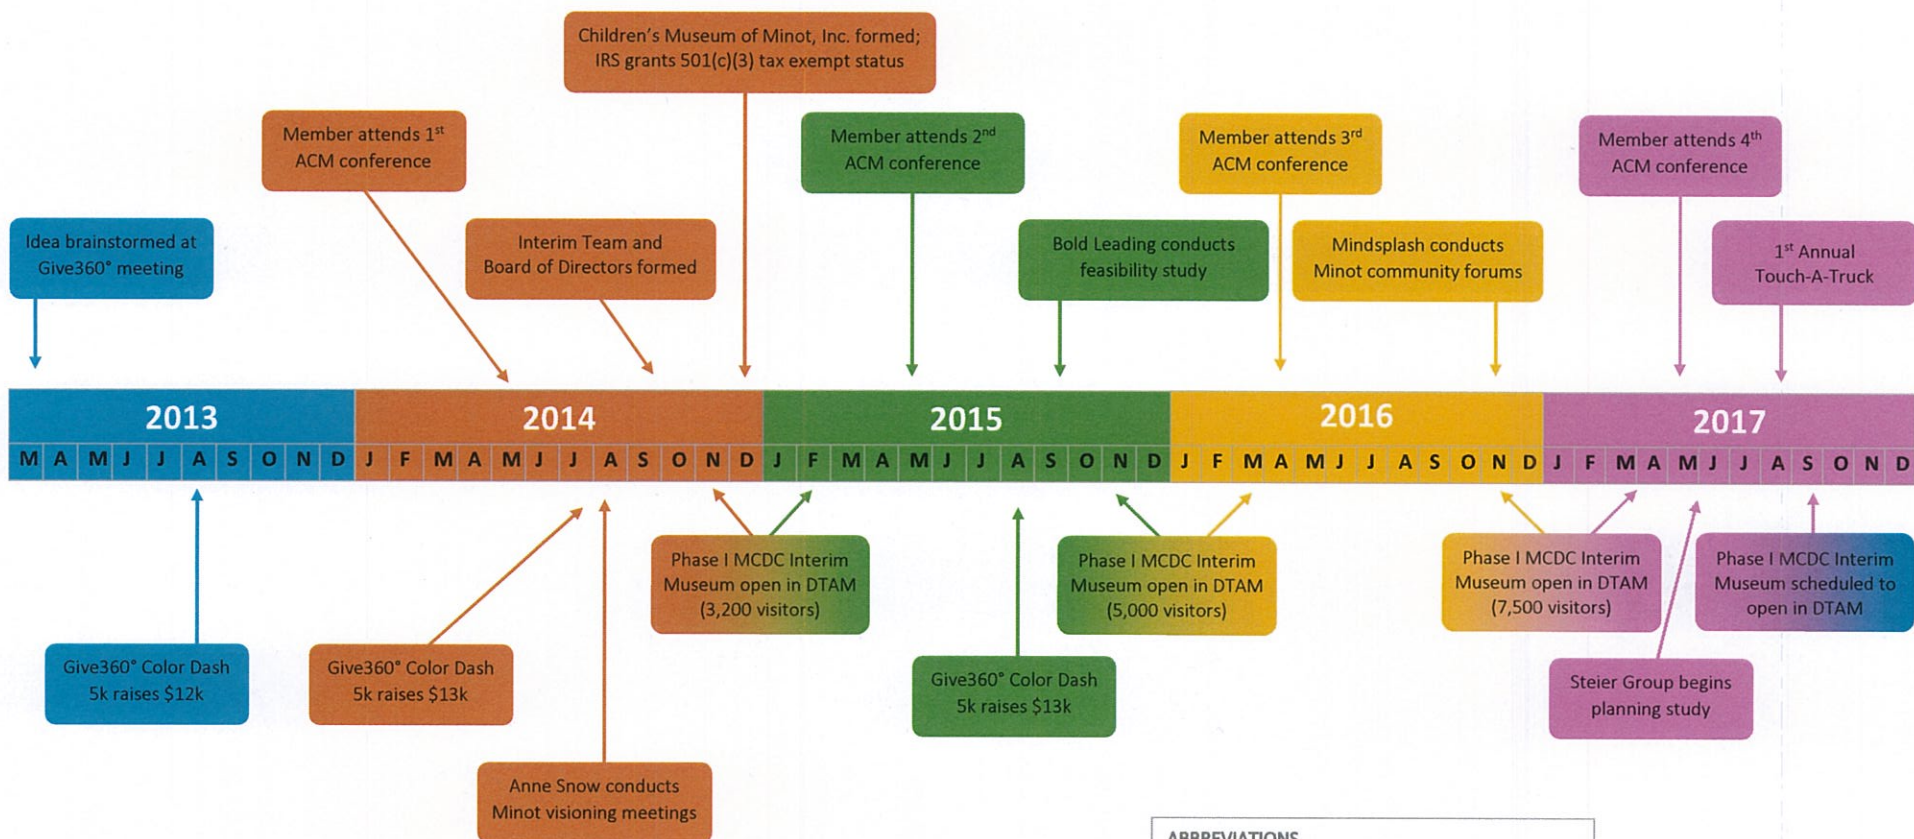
Children's Museum of Minot, Inc. formed; IRS grants 501(c)(3) tax exempt status

Member attends $1^{st}$ ACM conference

Member attends $2^{nd}$ ACM conference

Member attends $3^{rd}$ ACM conference

Member attends $4^{th}$ ACM conference

Idea brainstormed at Give360° meeting

Interim Team and Board of Directors formed

Bold Leading conducts feasibility study

Mindsplash conducts Minot community forums

$1^{st}$ Annual Touch-A-Truck

2013

M A M J J A S O N D

2014

J F M A M J J A S O N D

2015

J F M A M J J A S O N D

2016

J F M A M J J A S O N D

2017

J F M A M J J A S O N D

Phase I MCDC Interim Museum open in DTAM (3,200 visitors)

Phase I MCDC Interim Museum open in DTAM (5,000 visitors)

Phase I MCDC Interim Museum open in DTAM (7,500 visitors)

Phase I MCDC Interim Museum scheduled to open in DTAM

Give360° Color Dash 5k raises $12k

Give360° Color Dash 5k raises $13k

Give360° Color Dash 5k raises $13k

Steier Group begins planning study

Anne Snow conducts Minot visioning meetings

ABBREVIATIONS